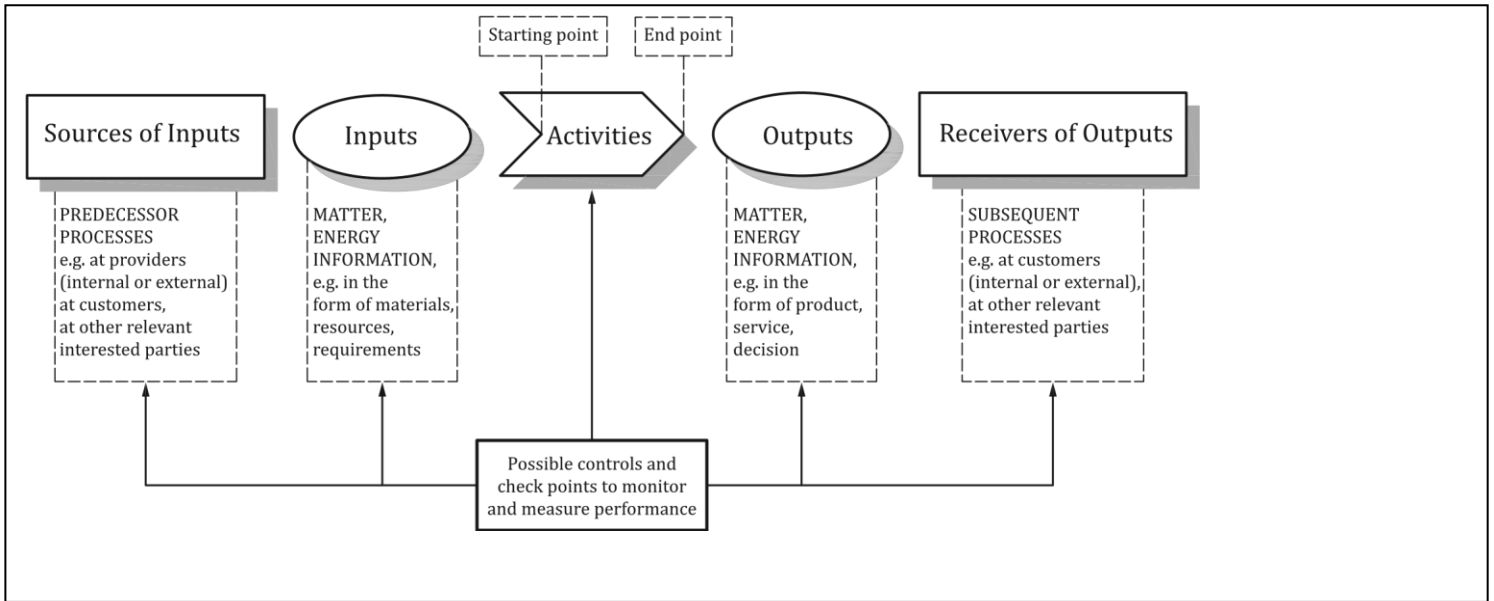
Starting point

End point

Sources of Inputs

Inputs

Activities

Outputs

Receivers of Outputs

PREDECESSOR PROCESSES e.g. at providers (internal or external) at customers, at other relevant interested parties

MATTER, ENERGY INFORMATION, e.g. in the form of materials, resources, requirements

MATTER, ENERGY INFORMATION, e.g. in the form of product, service, decision

SUBSEQUENT PROCESSES e.g. at customers (internal or external), at other relevant interested parties

Possible controls and check points to monitor and measure performance